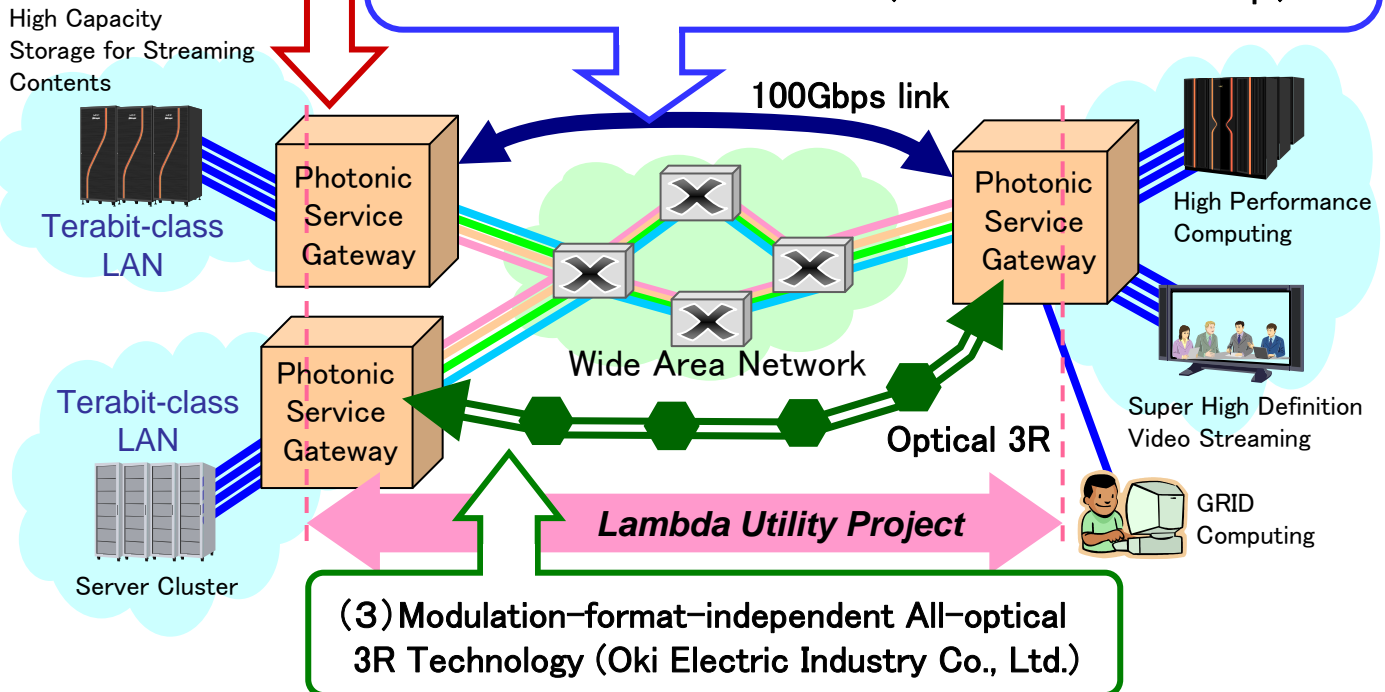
High Capacity Storage for Streaming Contents

100Gbps link

Photonic Service Gateway

Photonic Service Gateway

High Performance Computing

Terabit-class LAN

Photonic Service Gateway

Wide Area Network

Super High Definition Video Streaming

Terabit-class LAN

Optical 3R

GRID Computing

Lambda Utility Project

Server Cluster

(3)Modulation-format-independent All-optical 3R Technology (Oki Electric Industry Co., Ltd.)